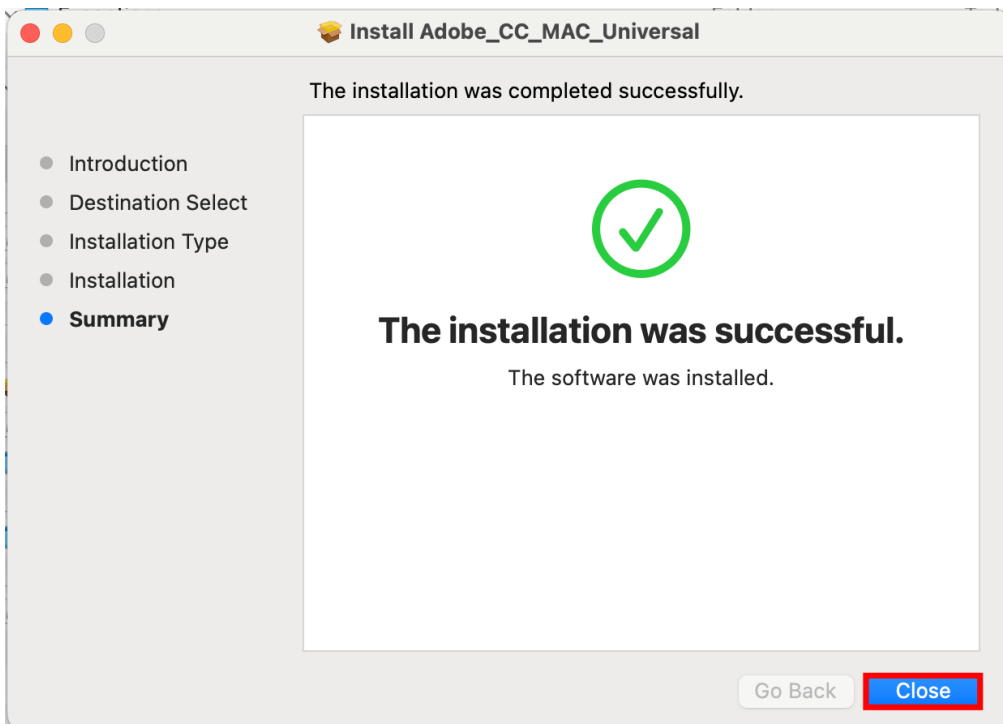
Install Adobe_CC_MAC_Universal

The installation was completed successfully.

Introduction
Destination Select
Installation Type
Installation
Summary

The installation was successful.

The software was installed.

Go Back
Close